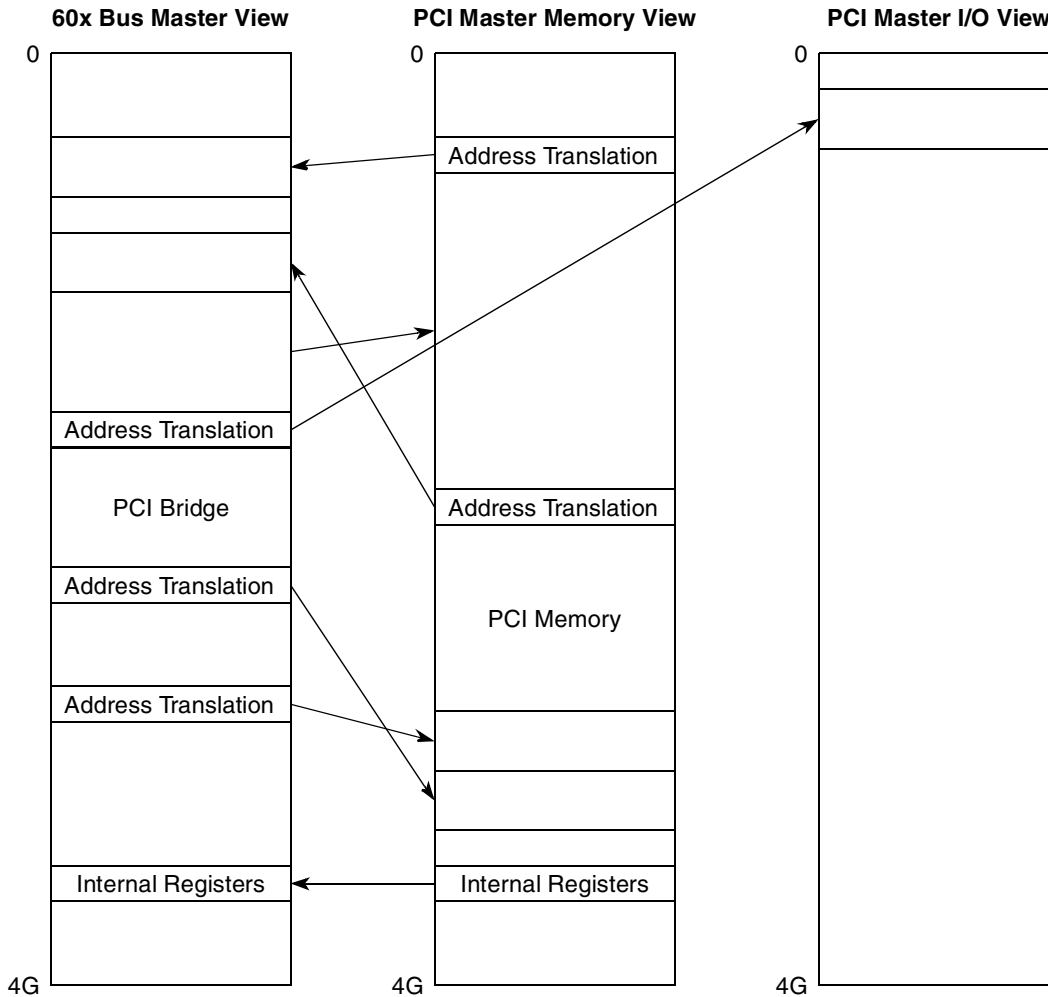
60x Bus Master View
0
Address Translation
PCI Bridge
Address Translation
Address Translation
Internal Registers
4G

PCI Master Memory View
0
Address Translation
Address Translation
PCI Memory
Internal Registers
4G

PCI Master I/O View
0
4G